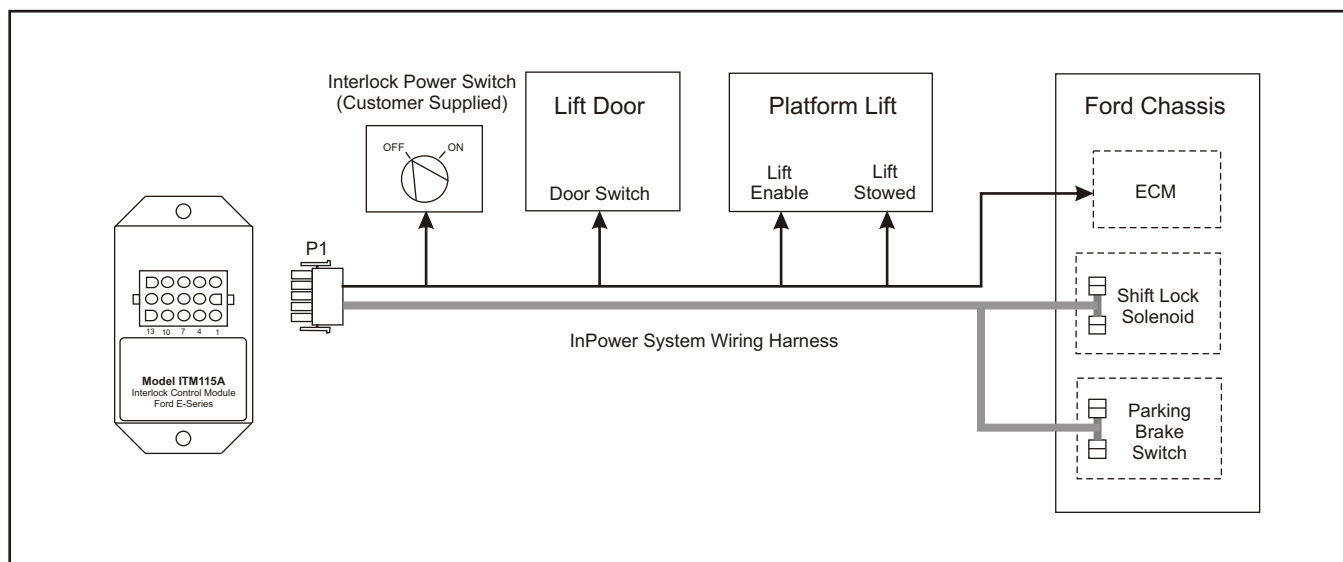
Interlock Power Switch (Customer Supplied)

OFF ON

Lift Door

Door Switch

Platform Lift

Lift Enable

Lift Stowed

Ford Chassis

ECM

Shift Lock Solenoid

Parking Brake Switch

P1

13 10 7 4 1

Model ITM115A
Interlock Control Module
Ford E-Series

InPower System Wiring Harness